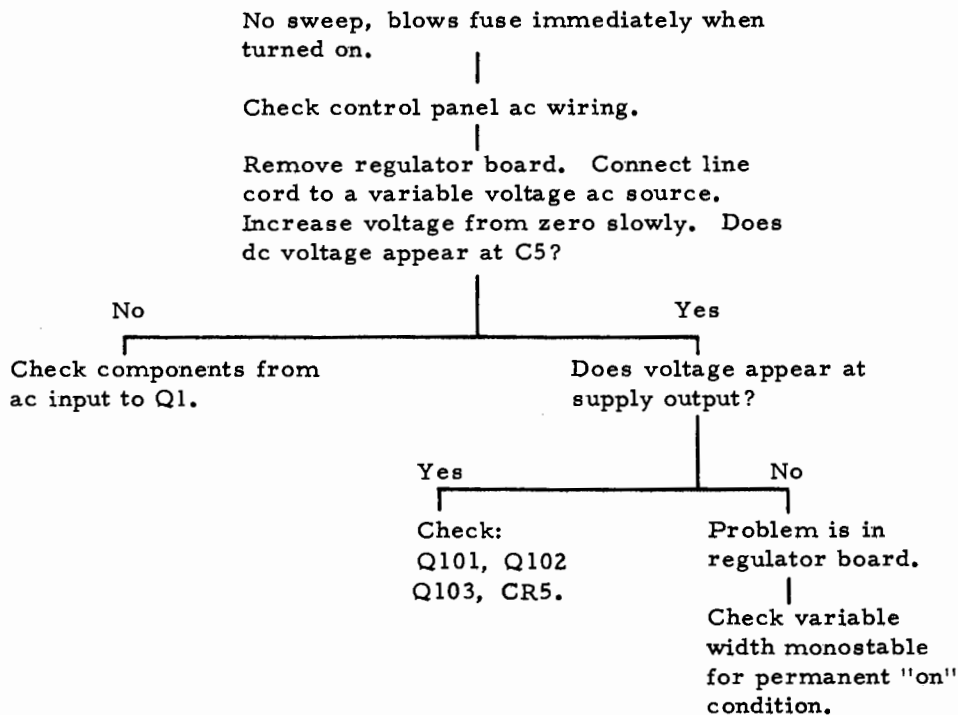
No sweep, blows fuse immediately when turned on.

Check control panel ac wiring.

Remove regulator board. Connect line cord to a variable voltage ac source. Increase voltage from zero slowly. Does dc voltage appear at C5?

No

Yes

Check components from ac input to Q1.

Does voltage appear at supply output?

Yes

No

Check:
Q101, Q102
Q103, CR5.

Problem is in regulator board.

Check variable width monostable for permanent "on" condition.